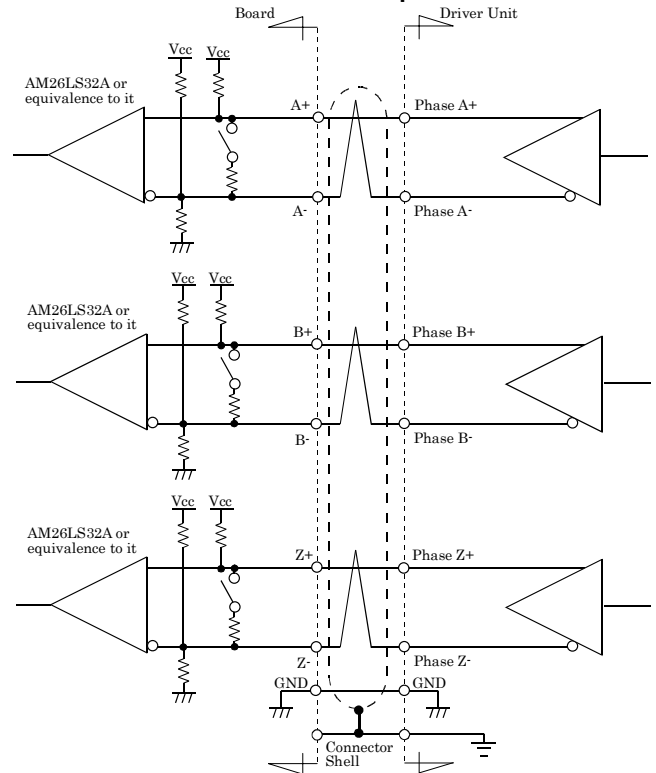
Board

Driver Unit

Vcc Vcc

AM26LS32A or equivalence to it

A+

Phase A+

A-

Phase A-

Vcc Vcc

AM26LS32A or equivalence to it

B+

Phase B+

B-

Phase B-

Vcc Vcc

AM26LS32A or equivalence to it

Z+

Phase Z+

Z-

Phase Z-

GND

GND

Connector Shell